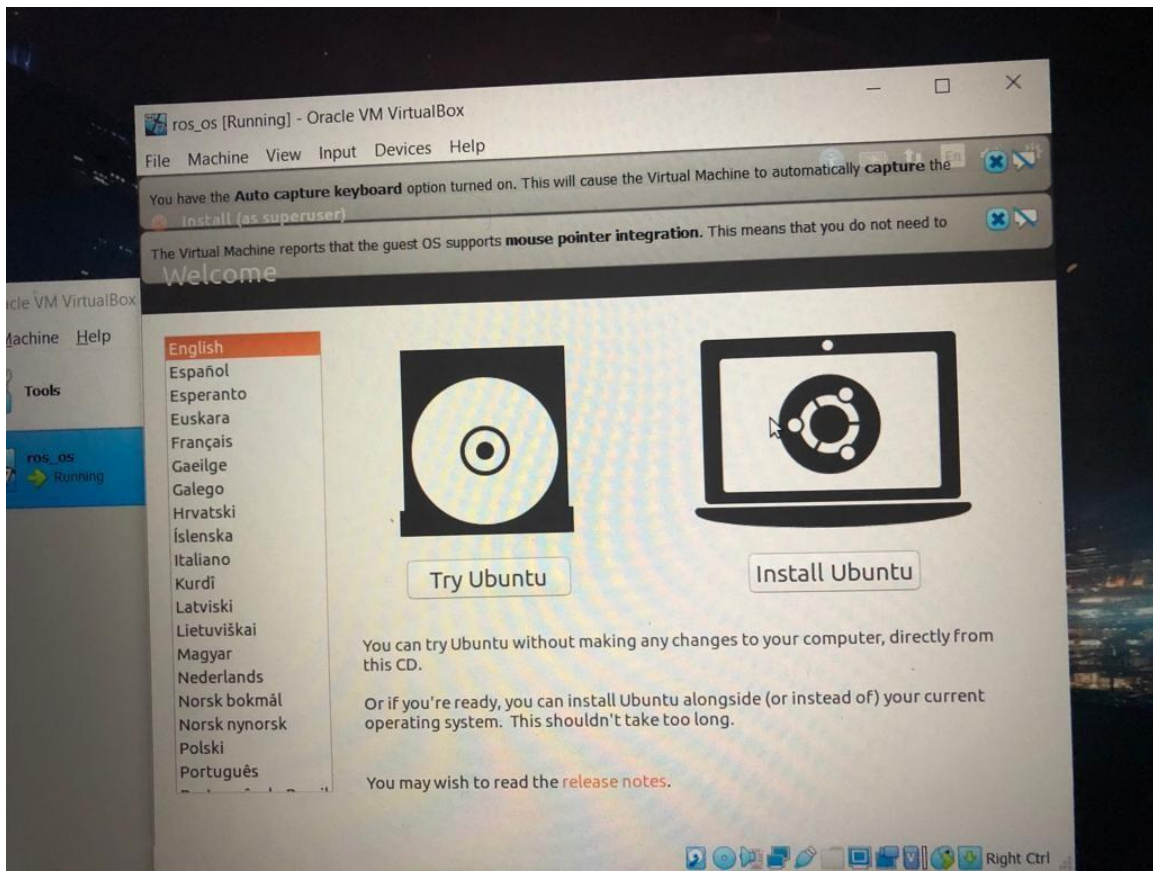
ros_os [Running] - Oracle VM VirtualBox

File Machine View Input Devices Help

You have the **Auto capture keyboard** option turned on. This will cause the Virtual Machine to automatically **capture** the

Install (as superuser)

The Virtual Machine reports that the guest OS supports **mouse pointer integration**. This means that you do not need to

Welcome

cle VM VirtualBox

Machine Help

Tools

ros_os
Running

English
Español
Esperanto
Euskara
Français
Gaeilge
Galego
Hrvatski
Íslenska
Italiano
Kurdî
Latviski
Lietuviškai
Magyar
Nederlands
Norsk bokmål
Norsk nynorsk
Polski
Português
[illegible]

Try Ubuntu

Install Ubuntu

You can try Ubuntu without making any changes to your computer, directly from this CD.

Or if you're ready, you can install Ubuntu alongside (or instead of) your current operating system. This shouldn't take too long.

You may wish to read the release notes.

Right Ctrl